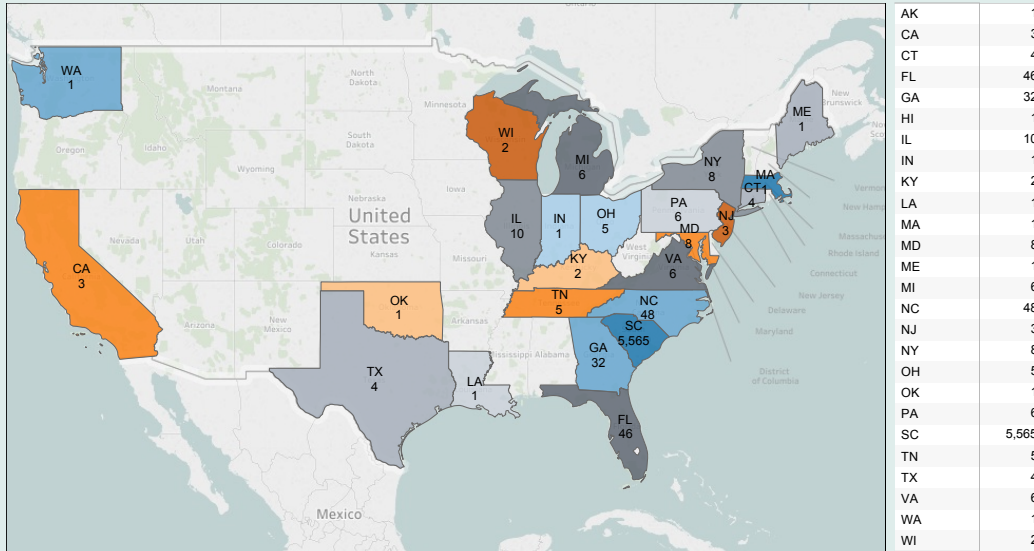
WA
1

Montana

North Dakota

Minnesota

ME
1

New Brunswick

Oregon

Idaho

South Dakota

WI
2

MI
6

NY
8

Wyoming

Iowa

Nebraska

United States

PA
6

MA

CT
4

IL
10

IN
1

OH
5

NJ
3

Vermont

New Hampshire

Nevada

Utah

Colorado

Kansas

Missouri

MD
8

West Virginia

Massachusetts

Rhode Island

CA
3

KY
2

VA
6

Connecticut

OK
1

TN
5

NC
48

New Jersey

Delaware

Arizona

New Mexico

Arkansas

SC
5,565

Maryland

TX
4

LA
1

Mississippi

Alabama

GA
32

District of Columbia

FL
46

Mexico

| | |
|---|---|
| AK | |
| CA | 3 |
| CT | 4 |
| FL | 46 |
| GA | 32 |
| HI | 1 |
| IL | 10 |
| IN | 1 |
| KY | 2 |
| LA | 1 |
| MA | 1 |
| MD | 8 |
| ME | 1 |
| MI | 6 |
| NC | 48 |
| NJ | 3 |
| NY | 8 |
| OH | 5 |
| OK | 1 |
| PA | 6 |
| SC | 5,565 |
| TN | 5 |
| TX | 4 |
| VA | 6 |
| WA | |
| WI | 2 |